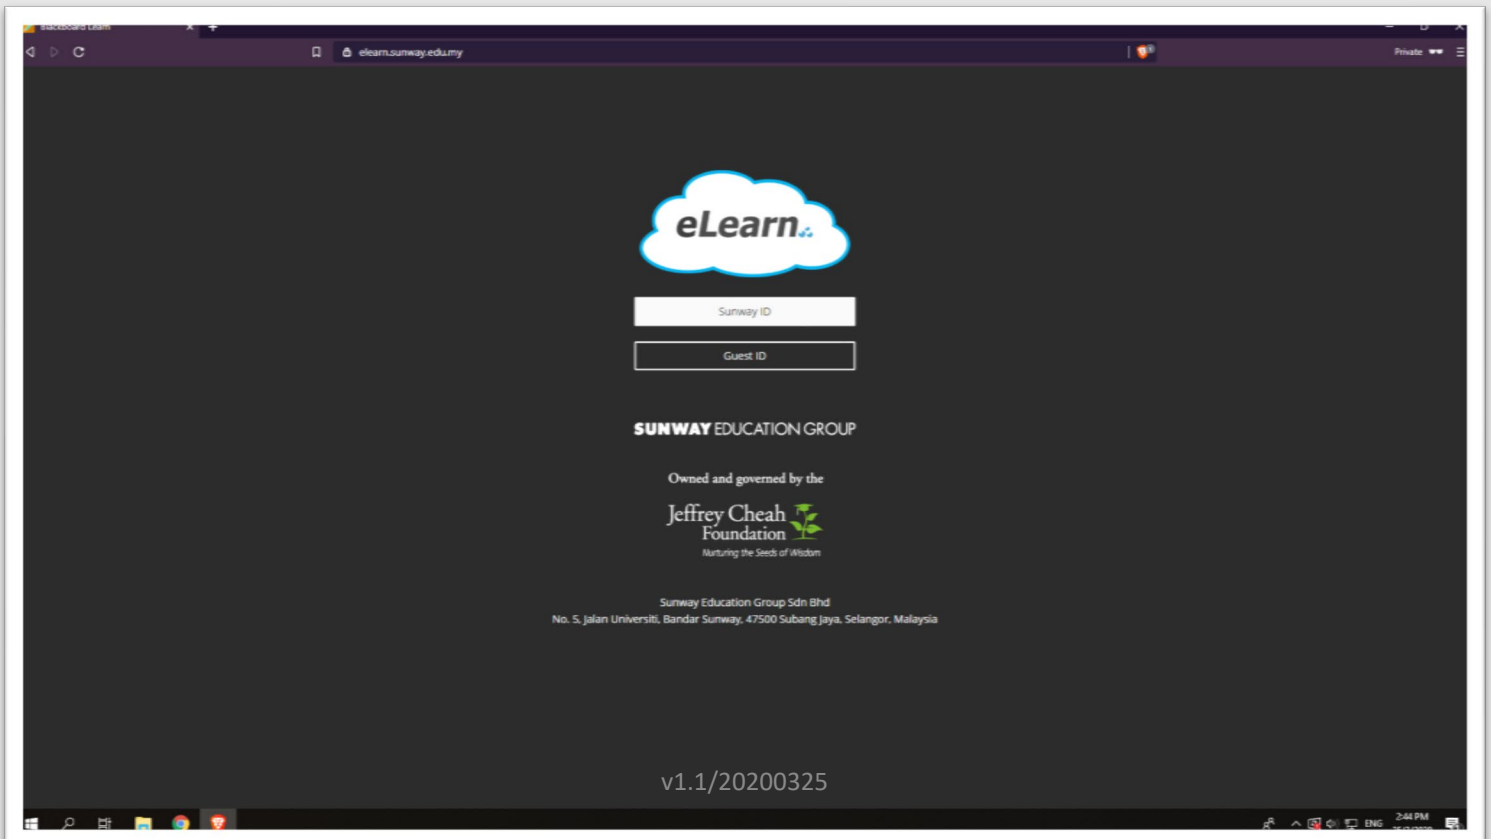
Blackboard Learn

elearn.sunway.edu.my

Private

eLearn

Sunway ID

Guest ID

SUNWAY EDUCATION GROUP

Owned and governed by the

Jeffrey Cheah Foundation
Nurturing the Seeds of Wisdom

Sunway Education Group Sdn Bhd
No. 5, Jalan Universiti, Bandar Sunway, 47500 Subang Jaya, Selangor, Malaysia

v1.1/20200325

ENG 2:44 PM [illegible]